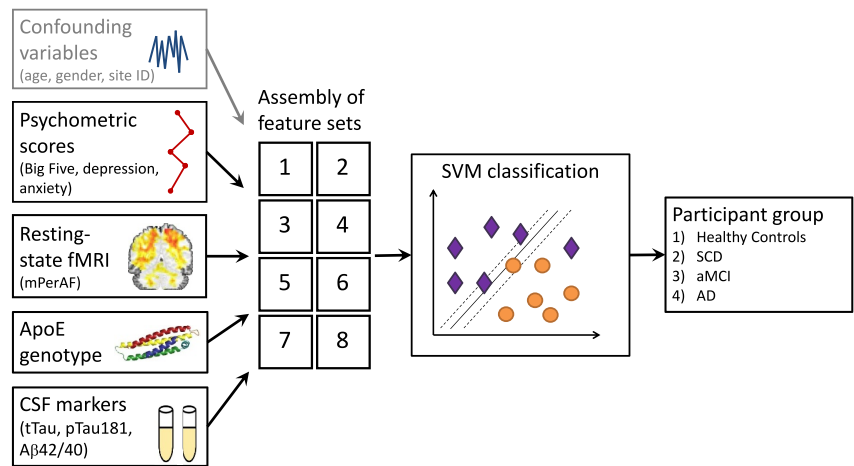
Confounding variables
(age, gender, site ID)

Psychometric scores
(Big Five, depression, anxiety)

Resting-state fMRI
(mPerAF)

ApoE genotype

CSF markers
(tTau, pTau181, Aβ42/40)

Assembly of feature sets

| 1 | 2 |
|---|---|
| 3 | 4 |
| 5 | 6 |
| 7 | 8 |

SVM classification

Participant group
1) Healthy Controls
2) SCD
3) aMCI
4) AD